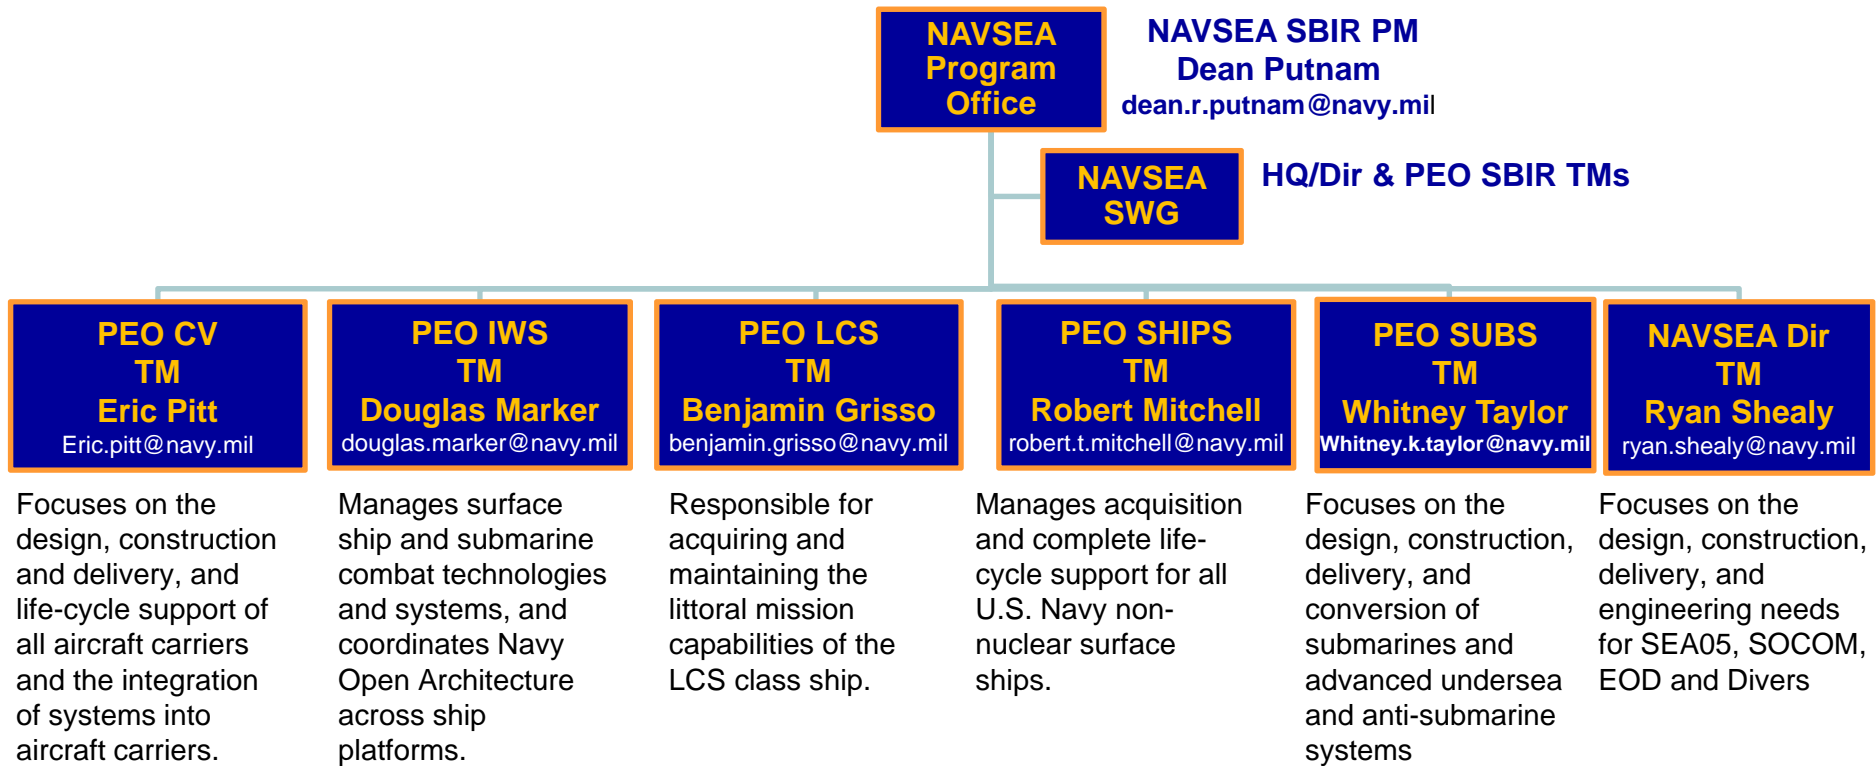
NAVSEA Program Office

NAVSEA SBIR PM
Dean Putnam
dean.r.putnam@navy.mil

NAVSEA SWG

HQ/Dir & PEO SBIR TMs

PEO CV
TM
Eric Pitt
Eric.pitt@navy.mil

PEO IWS
TM
Douglas Marker
douglas.marker@navy.mil

PEO LCS
TM
Benjamin Grisso
benjamin.grisso@navy.mil

PEO SHIPS
TM
Robert Mitchell
robert.t.mitchell@navy.mil

PEO SUBS
TM
Whitney Taylor
Whitney.k.taylor@navy.mil

NAVSEA Dir
TM
Ryan Shealy
ryan.shealy@navy.mil

Focuses on the design, construction and delivery, and life-cycle support of all aircraft carriers and the integration of systems into aircraft carriers.

Manages surface ship and submarine combat technologies and systems, and coordinates Navy Open Architecture across ship platforms.

Responsible for acquiring and maintaining the littoral mission capabilities of the LCS class ship.

Manages acquisition and complete life-cycle support for all U.S. Navy non-nuclear surface ships.

Focuses on the design, construction, delivery, and conversion of submarines and advanced undersea and anti-submarine systems

Focuses on the design, construction, delivery, and engineering needs for SEA05, SOCOM, EOD and Divers